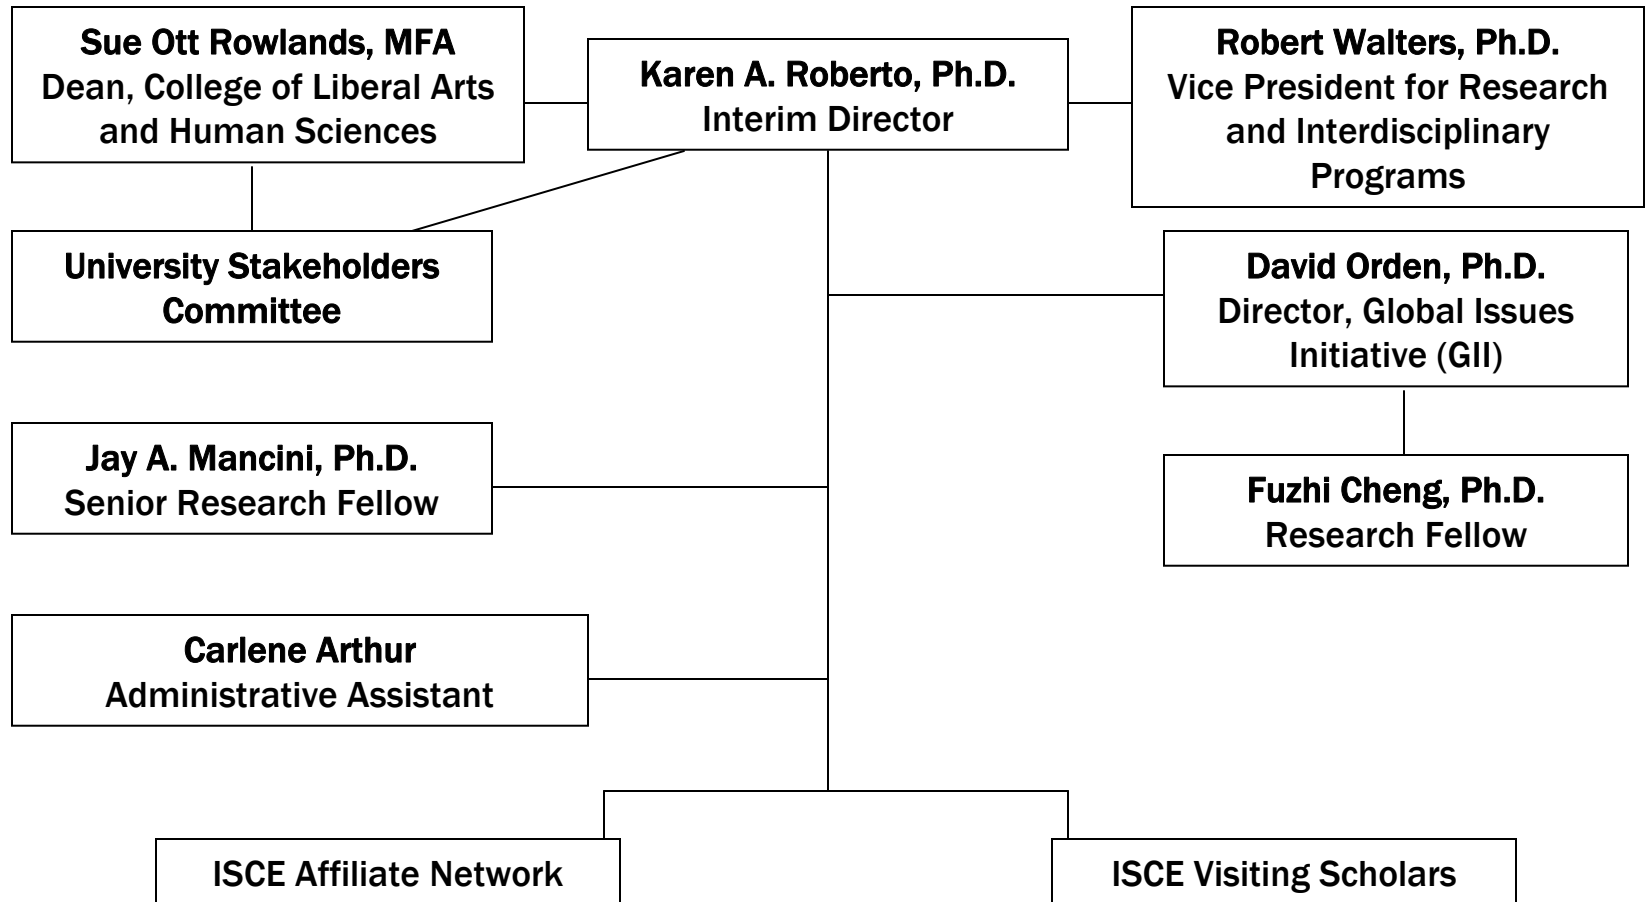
Sue Ott Rowlands, MFA
Dean, College of Liberal Arts and Human Sciences

Karen A. Roberto, Ph.D.
Interim Director

Robert Walters, Ph.D.
Vice President for Research and Interdisciplinary Programs

University Stakeholders Committee

David Orden, Ph.D.
Director, Global Issues Initiative (GII)

Jay A. Mancini, Ph.D.
Senior Research Fellow

Fuzhi Cheng, Ph.D.
Research Fellow

Carlene Arthur
Administrative Assistant

ISCE Affiliate Network

ISCE Visiting Scholars